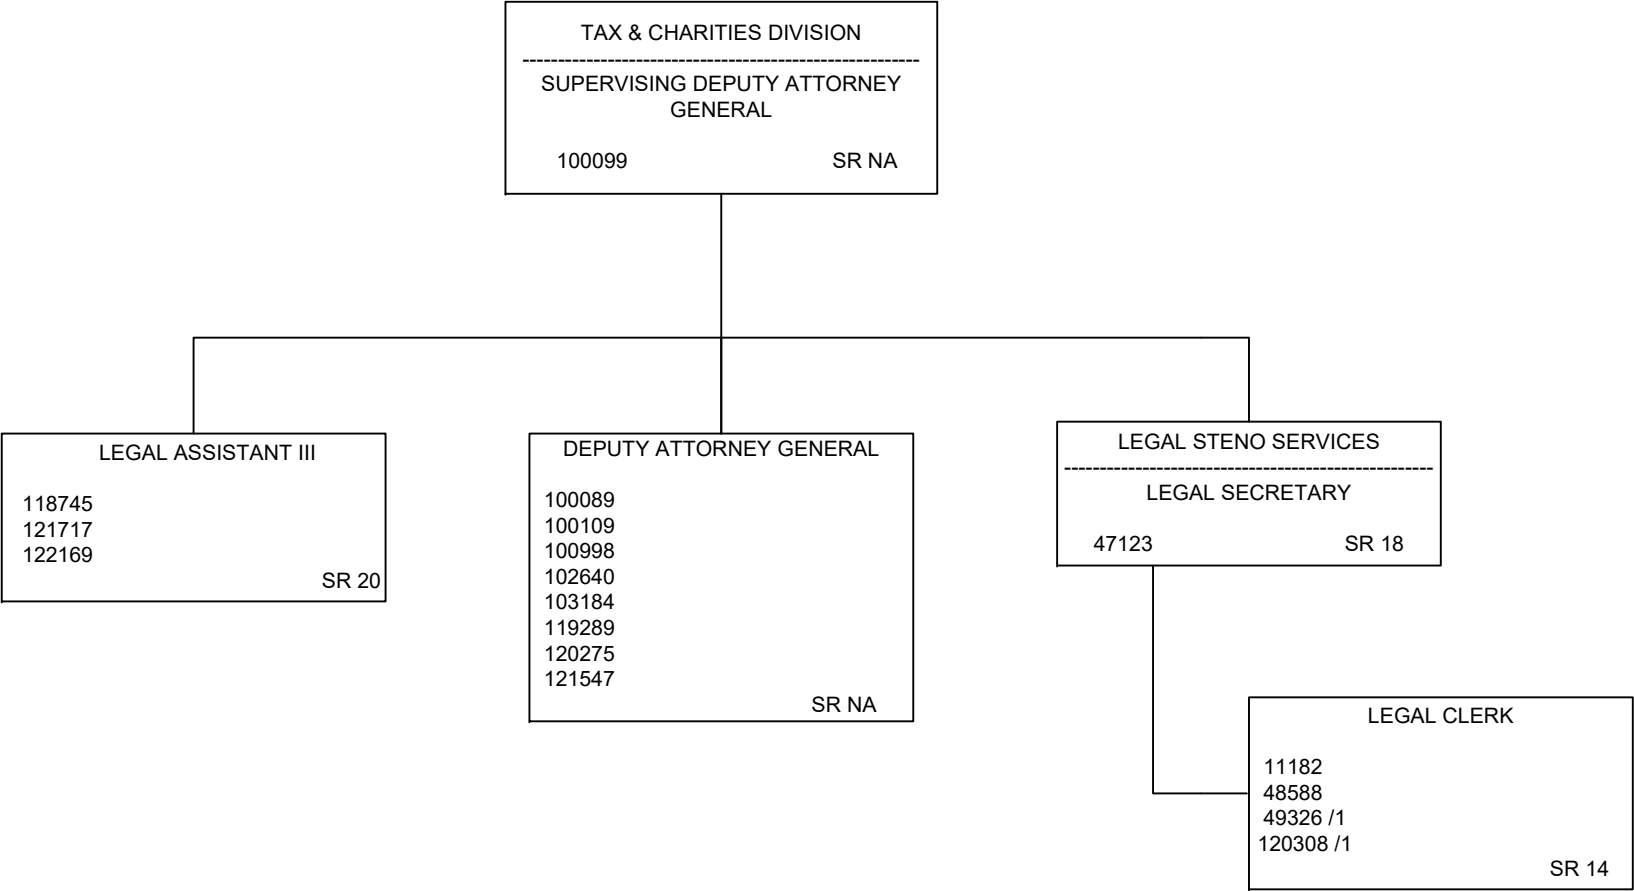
TAX & CHARITIES DIVISION
------------------------------------------------------------
SUPERVISING DEPUTY ATTORNEY GENERAL

100099 SR NA

LEGAL ASSISTANT III

118745
121717
122169
SR 20

DEPUTY ATTORNEY GENERAL

100089
100109
100998
102640
103184
119289
120275
121547
SR NA

LEGAL STENO SERVICES
------------------------------------------------------------
LEGAL SECRETARY

47123 SR 18

LEGAL CLERK

11182
48588
49326 /1
120308 /1
SR 14